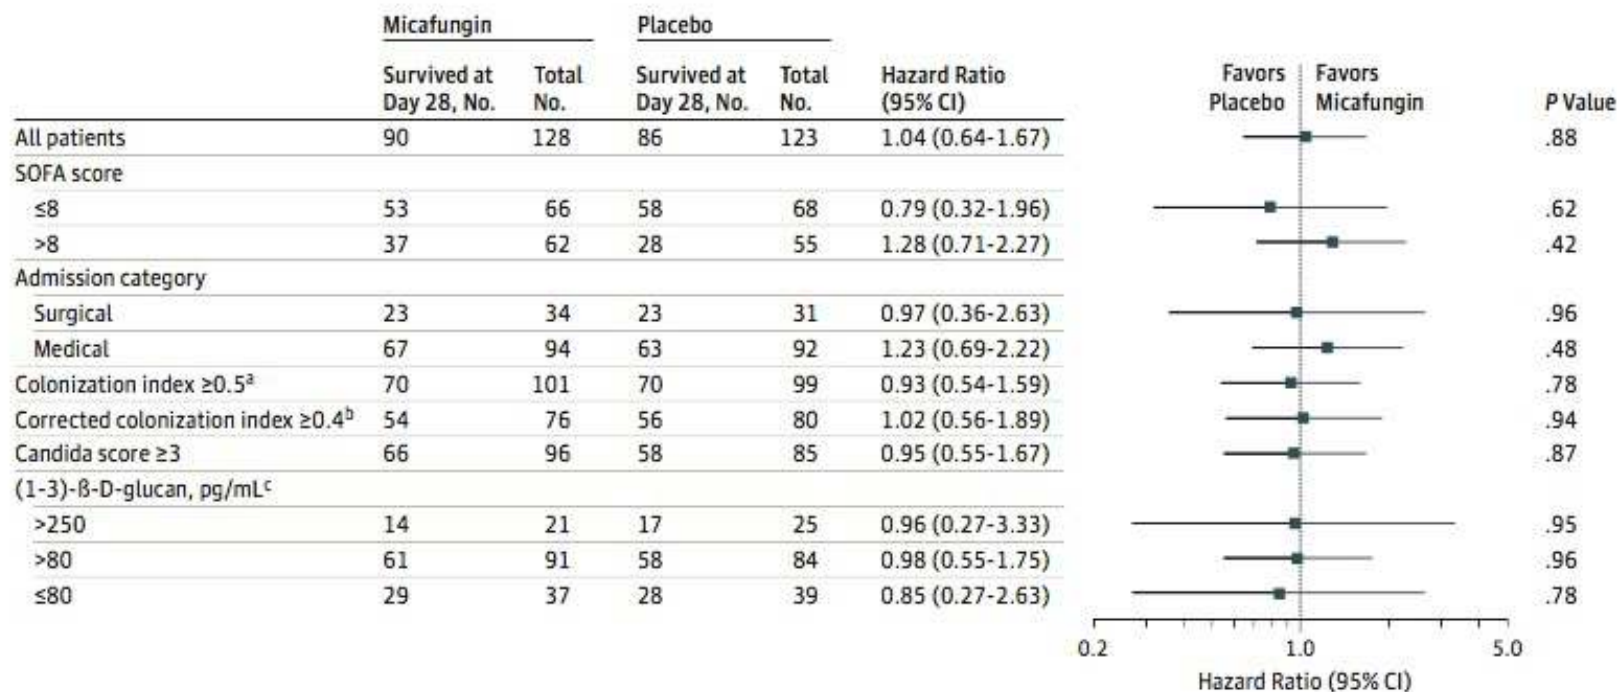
| | Micafungin | | Placebo | | | |
|---|---|---|---|---|---|---|
| | Survived at Day 28, No. | Total No. | Survived at Day 28, No. | Total No. | Hazard Ratio (95% CI) | *P* Value |
| All patients | 90 | 128 | 86 | 123 | 1.04 (0.64-1.67) | .88 |
| SOFA score | | | | | | |
| ≤8 | 53 | 66 | 58 | 68 | 0.79 (0.32-1.96) | .62 |
| >8 | 37 | 62 | 28 | 55 | 1.28 (0.71-2.27) | .42 |
| Admission category | | | | | | |
| Surgical | 23 | 34 | 23 | 31 | 0.97 (0.36-2.63) | .96 |
| Medical | 67 | 94 | 63 | 92 | 1.23 (0.69-2.22) | .48 |
| Colonization index ≥0.5$^a$ | 70 | 101 | 70 | 99 | 0.93 (0.54-1.59) | .78 |
| Corrected colonization index ≥0.4$^b$ | 54 | 76 | 56 | 80 | 1.02 (0.56-1.89) | .94 |
| Candida score ≥3 | 66 | 96 | 58 | 85 | 0.95 (0.55-1.67) | .87 |
| (1-3)-ß-D-glucan, pg/mL$^c$ | | | | | | |
| >250 | 14 | 21 | 17 | 25 | 0.96 (0.27-3.33) | .95 |
| >80 | 61 | 91 | 58 | 84 | 0.98 (0.55-1.75) | .96 |
| ≤80 | 29 | 37 | 28 | 39 | 0.85 (0.27-2.63) | .78 |

Favors Placebo | Favors Micafungin

0.2 1.0 5.0

Hazard Ratio (95% CI)